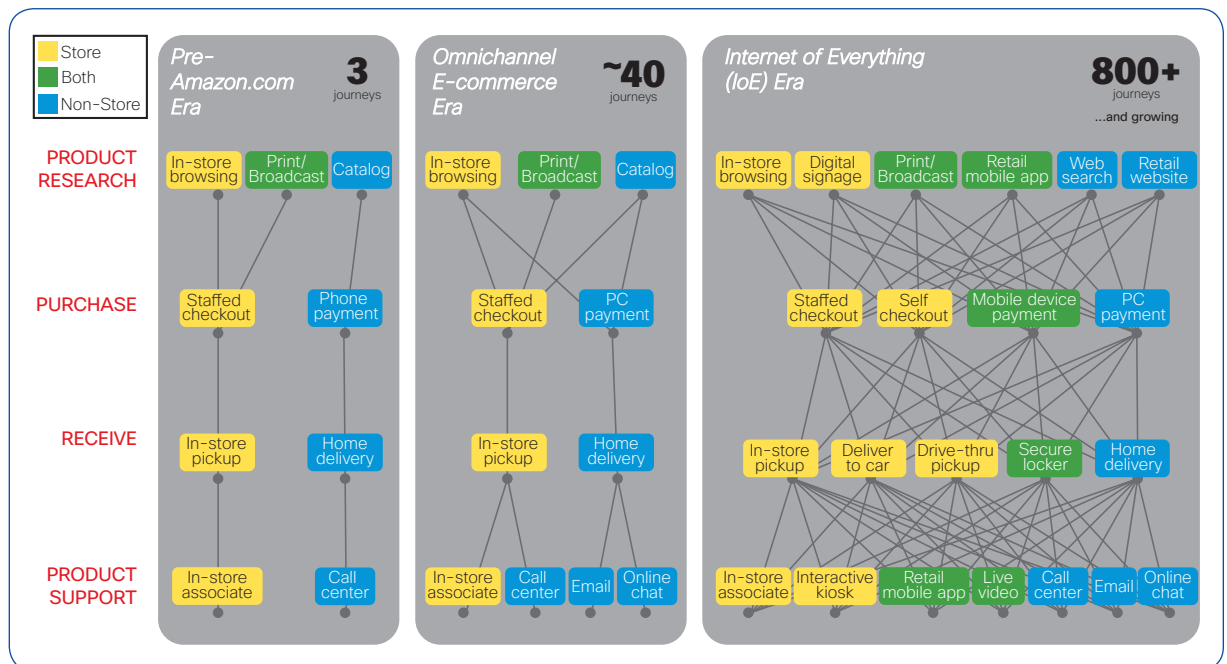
Store
Both
Non-Store

PRODUCT RESEARCH
PURCHASE
RECEIVE
PRODUCT SUPPORT

Pre-Amazon.com Era
3 journeys

In-store browsing
Print/ Broadcast
Catalog
Staffed checkout
Phone payment
In-store pickup
Home delivery
In-store associate
Call center

Omnichannel E-commerce Era
~40 journeys

In-store browsing
Print/ Broadcast
Catalog
Staffed checkout
PC payment
In-store pickup
Home delivery
In-store associate
Call center
Email
Online chat

Internet of Everything (IoE) Era
800+ journeys
...and growing

In-store browsing
Digital signage
Print/ Broadcast
Retail mobile app
Web search
Retail website
Staffed checkout
Self checkout
Mobile device payment
PC payment
In-store pickup
Deliver to car
Drive-thru pickup
Secure locker
Home delivery
In-store associate
Interactive kiosk
Retail mobile app
Live video
Call center
Email
Online chat